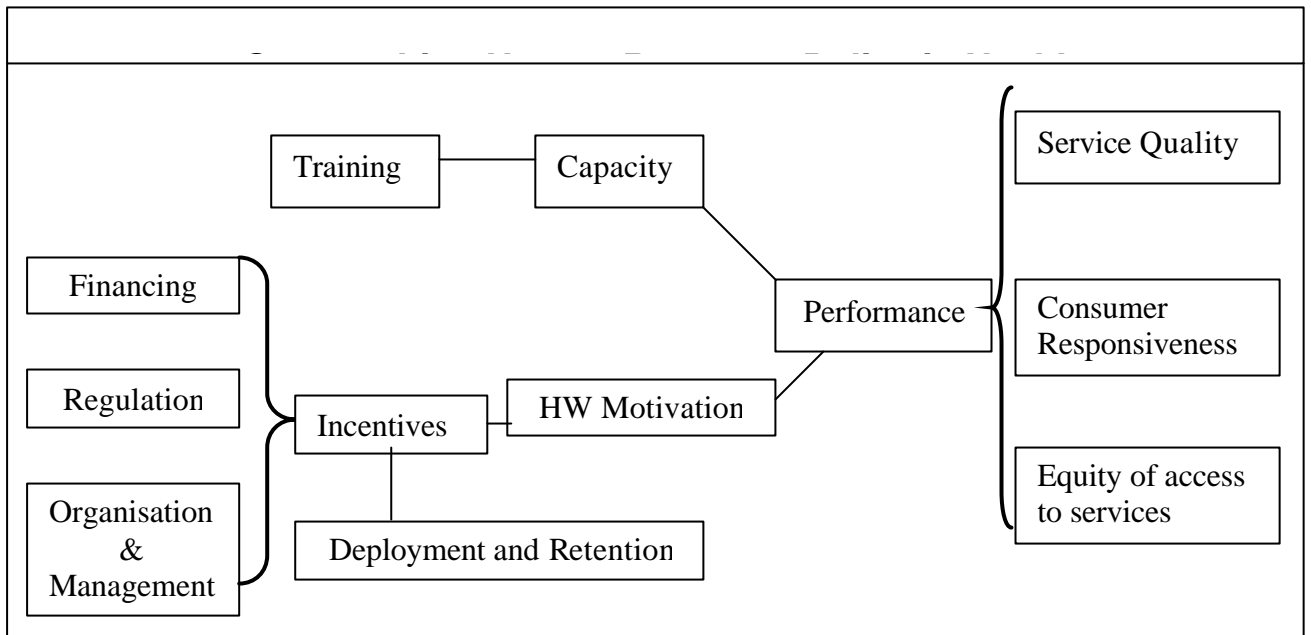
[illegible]

Training

Capacity

Service Quality

Financing

Performance

Consumer Responsiveness

Regulation

Incentives

HW Motivation

Equity of access to services

Organisation & Management

Deployment and Retention